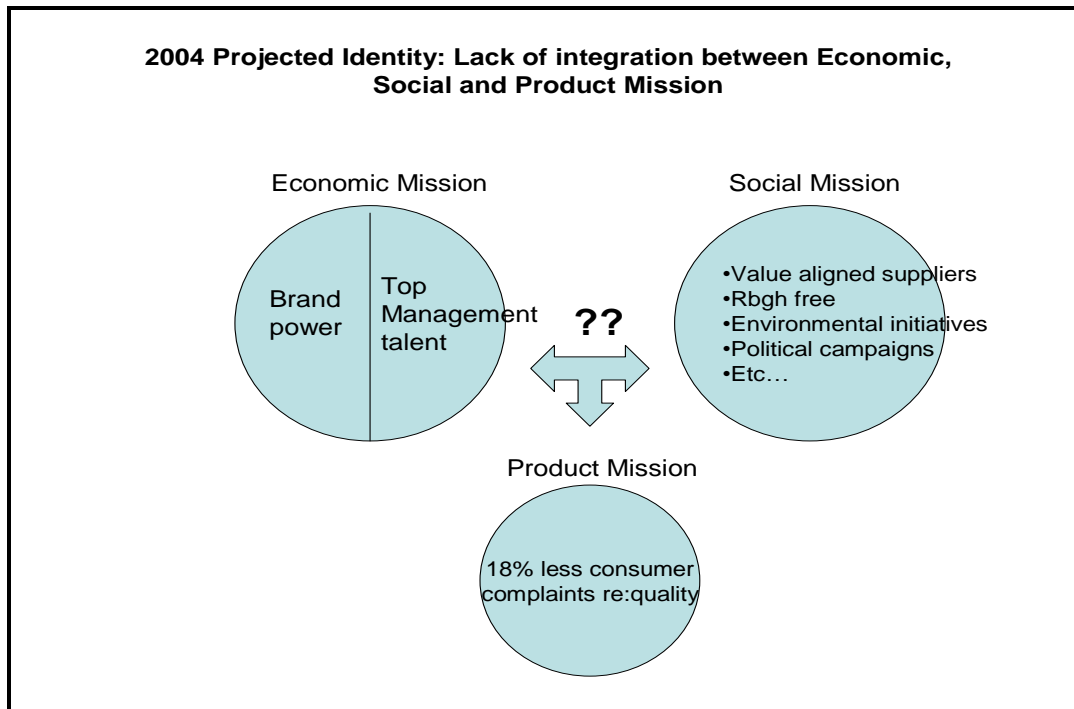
2004 Projected Identity: Lack of integration between Economic, Social and Product Mission

Economic Mission

Brand power

Top Management talent

??

Social Mission

•Value aligned suppliers
•Rbgh free
•Environmental initiatives
•Political campaigns
•Etc…

Product Mission

18% less consumer complaints re:quality